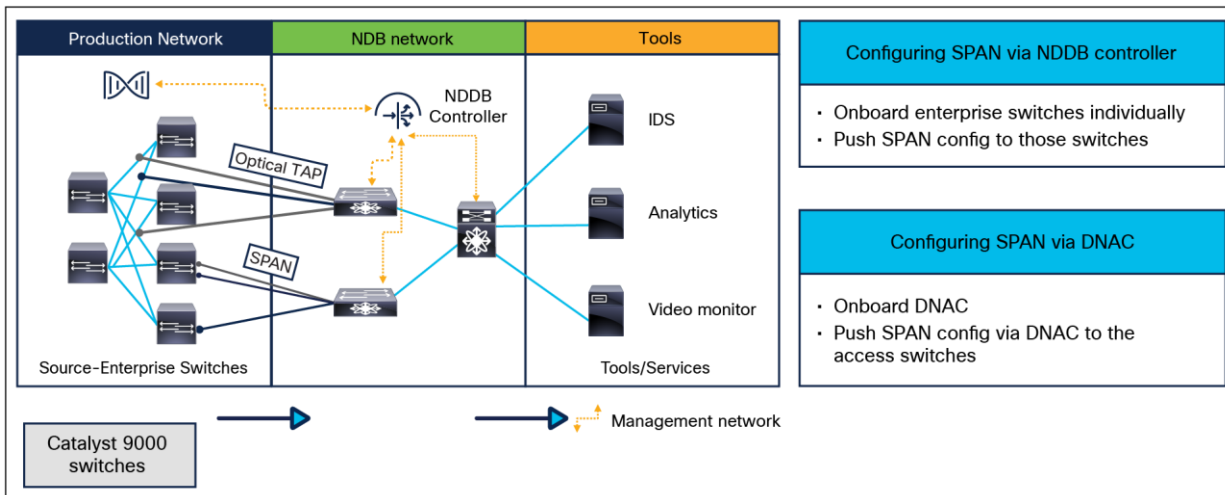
Production Network

NDB network

Tools

NDDB Controller

Optical TAP

SPAN

IDS

Analytics

Video monitor

Source-Enterprise Switches

Tools/Services

Configuring SPAN via NDDB controller

- Onboard enterprise switches individually
- Push SPAN config to those switches

Configuring SPAN via DNAC

- Onboard DNAC
- Push SPAN config via DNAC to the access switches

Catalyst 9000 switches

Management network